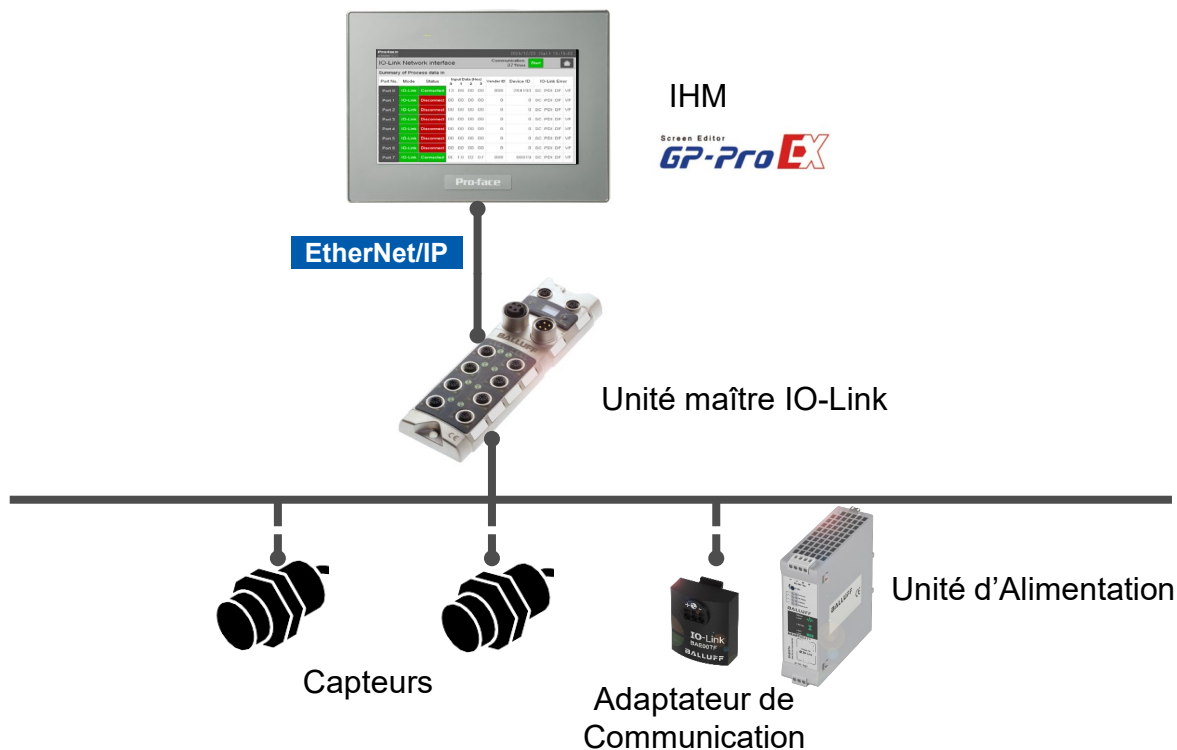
IO-Link Network interface

Summary of Process data in

| Port No. | Mode | Status | Input Data (Hex) | Vendor ID | Device ID | IO-Link Error |
|---|---|---|---|---|---|---|
| Port 0 | IO-Link | Connected | 13 00 00 00 | 888 | 0581b1 | SC PDI DF VF |
| Port 1 | IO-Link | Disconnect | 00 00 00 00 | 0 | 0 | SC PDI DF VF |
| Port 2 | IO-Link | Disconnect | 00 00 00 00 | 0 | 0 | SC PDI DF VF |
| Port 3 | IO-Link | Disconnect | 00 00 00 00 | 0 | 0 | SC PDI DF VF |
| Port 4 | IO-Link | Disconnect | 00 00 00 00 | 0 | 0 | SC PDI DF VF |
| Port 5 | IO-Link | Disconnect | 00 00 00 00 | 0 | 0 | SC PDI DF VF |
| Port 6 | IO-Link | Disconnect | 00 00 00 00 | 0 | 0 | SC PDI DF VF |
| Port 7 | IO-Link | Connected | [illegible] | 888 | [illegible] | SC PDI DF VF |

Pro-face

IHM

Screen Editor GP-Pro EX

EtherNet/IP

BALLUFF

Unité maître IO-Link

IO-Link BAE00TF BALLUFF

BALLUFF

Unité d'Alimentation

Capteurs

Adaptateur de Communication